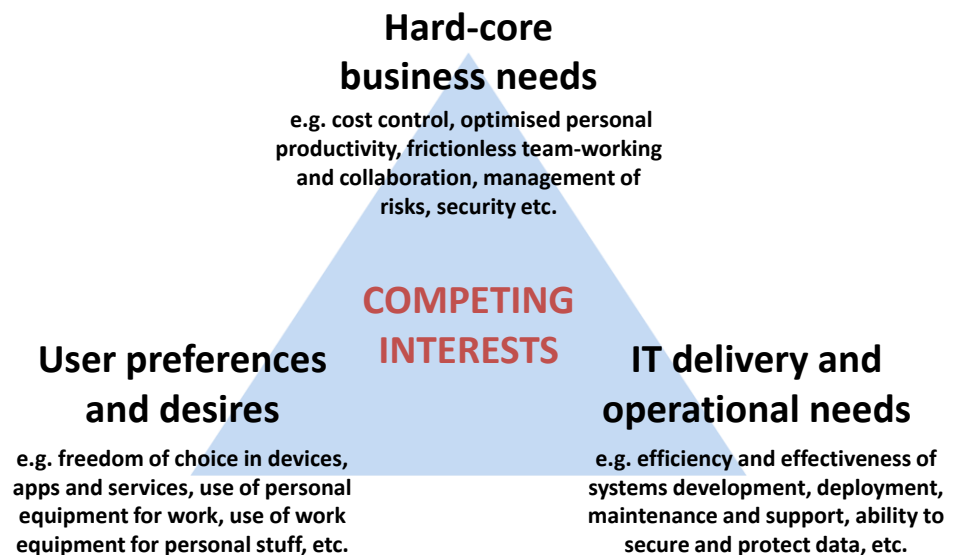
Hard-core business needs

e.g. cost control, optimised personal productivity, frictionless team-working and collaboration, management of risks, security etc.

COMPETING INTERESTS

User preferences and desires

e.g. freedom of choice in devices, apps and services, use of personal equipment for work, use of work equipment for personal stuff, etc.

IT delivery and operational needs

e.g. efficiency and effectiveness of systems development, deployment, maintenance and support, ability to secure and protect data, etc.